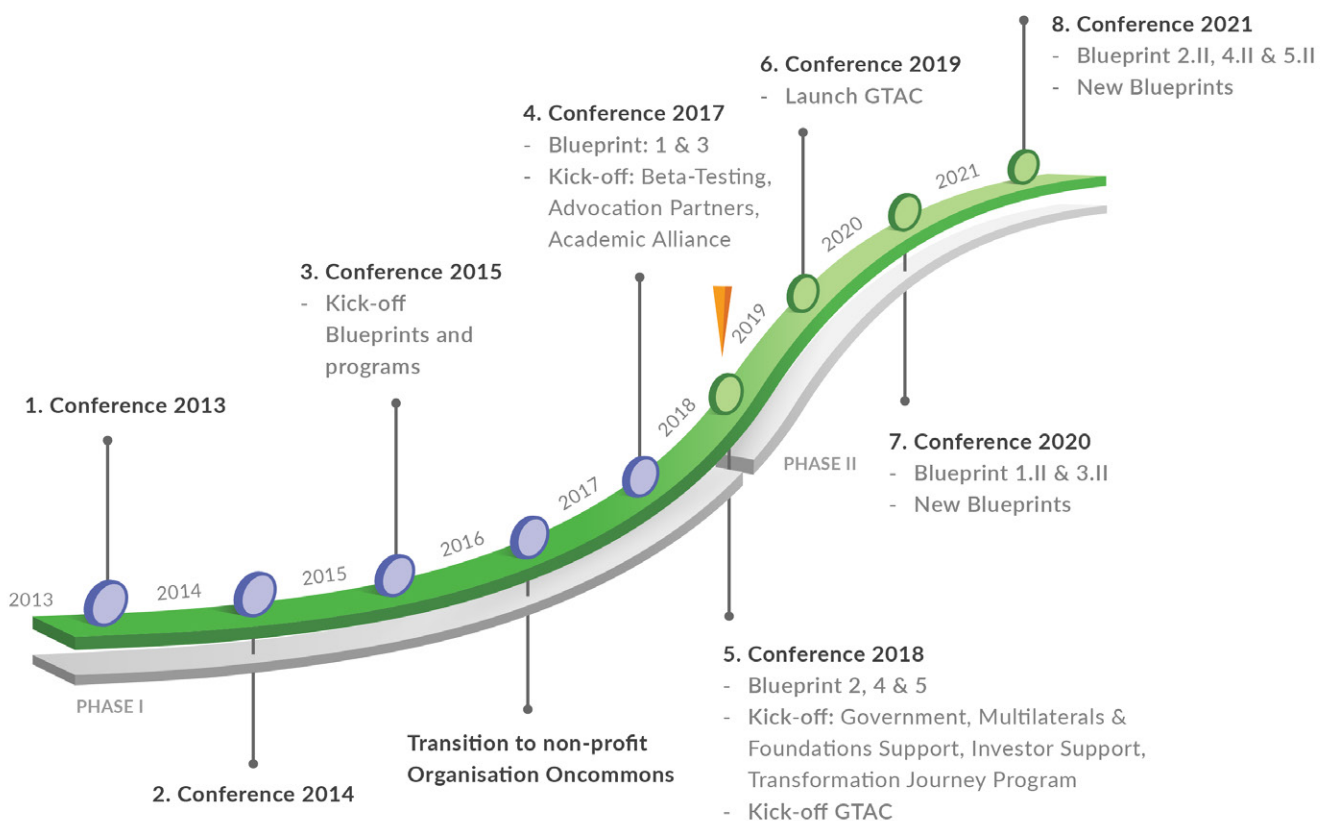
8. Conference 2021
- Blueprint 2.II, 4.II & 5.II
- New Blueprints

6. Conference 2019
- Launch GTAC

4. Conference 2017
- Blueprint: 1 & 3
- Kick-off: Beta-Testing, Advocation Partners, Academic Alliance

3. Conference 2015
- Kick-off Blueprints and programs

1. Conference 2013

2013
2014
2015
2016
2017
2018
2019
2020
2021

PHASE I
PHASE II

7. Conference 2020
- Blueprint 1.II & 3.II
- New Blueprints

5. Conference 2018
- Blueprint 2, 4 & 5
- Kick-off: Government, Multilaterals & Foundations Support, Investor Support, Transformation Journey Program
- Kick-off GTAC

Transition to non-profit Organisation Oncommons

2. Conference 2014